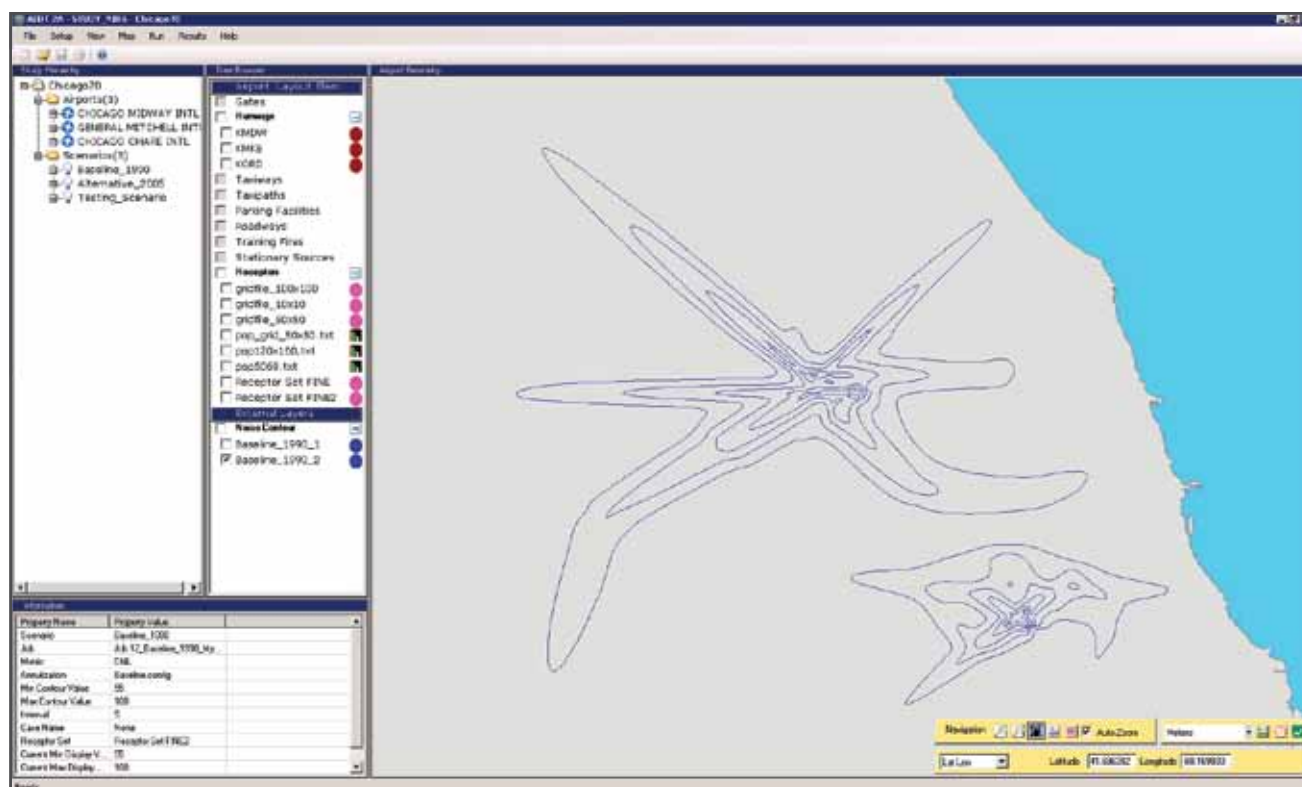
AEDT 2A - STUDY_NAME - Chicago70

File Setup View Map Run Results Help

Study Hierarchy

Chicago70
Airports(3)
CHICAGO MIDWAY INTL
GENERAL MITCHELL INTL
CHICAGO O'HARE INTL
Scenarios(3)
Baseline_1990
Alternative_2005
Testing_scenario

Tree Browser

Airport Layout Item
Gates
Runways
KMDW
KMKE
KORD
Taxiways
Taxipaths
Parking Facilities
Roadways
Training Fires
Stationary Sources
Receptors
gridfile_100x100
gridfile_10x10
gridfile_50x50
pop_grid_50x50.txt
pop120x100.txt
pop5050.txt
Receptor Set FINE
Receptor Set FINE2
External Layers
Noise Contour
Baseline_1990_1
Baseline_1990_2

Airport Geometry

Information

| Property Name | Property Value |
|---|---|
| Scenario | Baseline_1990 |
| Job | Job 17_Baseline_1990_Ny |
| Metric | DNL |
| Annualization | Baseline.config |
| Min Contour Value | 55 |
| Max Contour Value | 100 |
| Interval | 5 |
| Case Name | None |
| Receptor Set | Receptor Set FINE2 |
| Current Min Display V... | 55 |
| Current Max Display... | 100 |

Navigation: Auto Zoom
Meters
Lat Lon
Latitude 41.686282 Longitude 88.169933

Ready